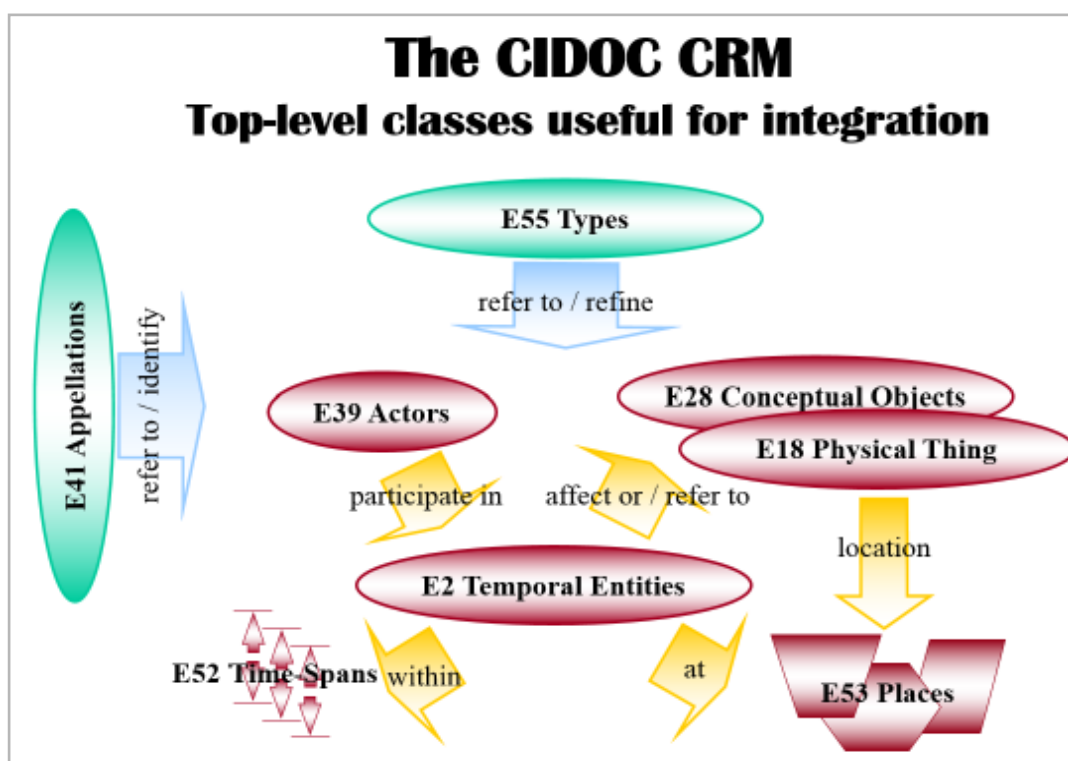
The CIDOC CRM
Top-level classes useful for integration

E55 Types

refer to / refine

E41 Appellations

refer to / identify

E39 Actors

E28 Conceptual Objects

E18 Physical Thing

participate in

affect or / refer to

location

E2 Temporal Entities

E52 Time-Spans

within

at

E53 Places